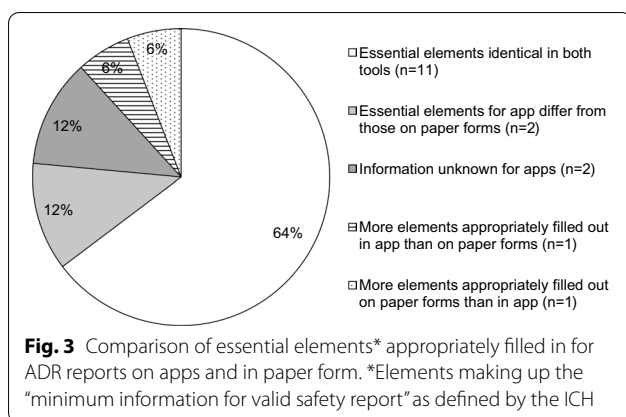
6%

6%

12%

12%

64%

Essential elements identical in both tools (n=11)

Essential elements for app differ from those on paper forms (n=2)

Information unknown for apps (n=2)

More elements appropriately filled out in app than on paper forms (n=1)

More elements appropriately filled out on paper forms than in app (n=1)

**Fig. 3** Comparison of essential elements* appropriately filled in for ADR reports on apps and in paper form. *Elements making up the "minimum information for valid safety report" as defined by the ICH